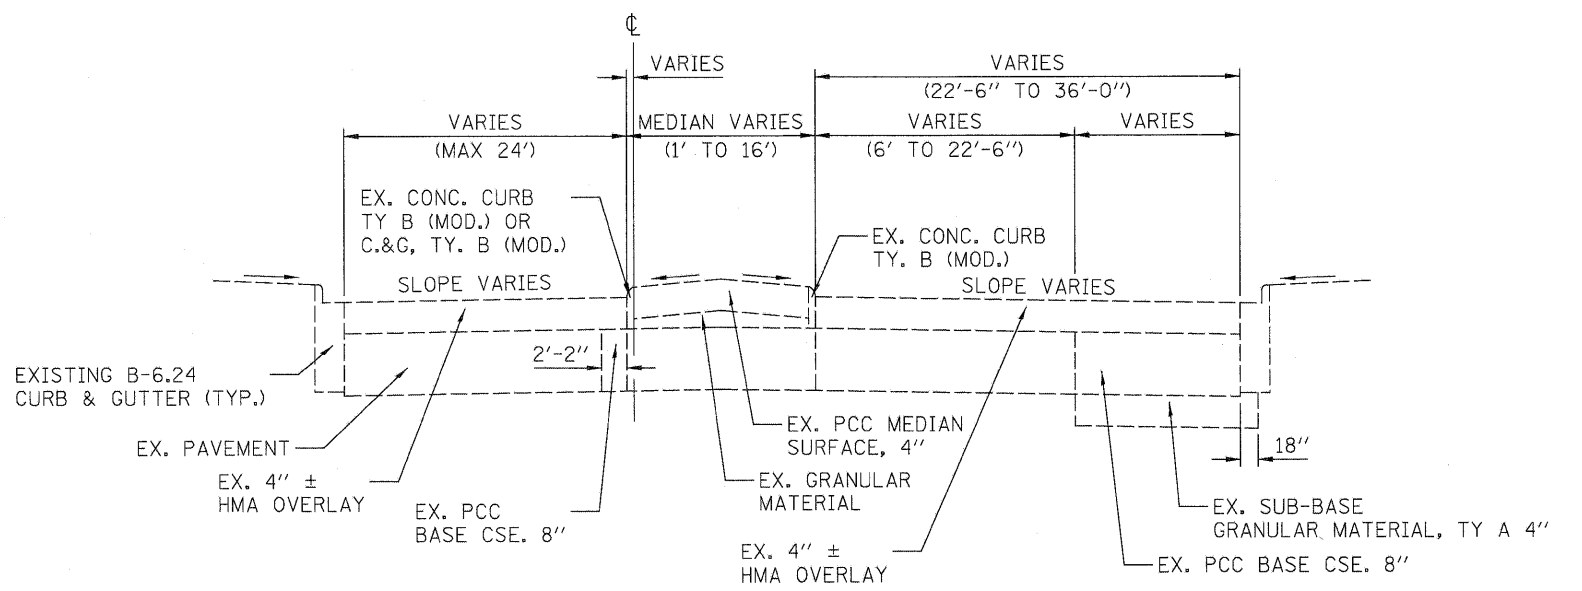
℄

VARIES

VARIES
(22'-6" TO 36'-0")

VARIES
(MAX 24')

MEDIAN VARIES
(1' TO 16')

VARIES
(6' TO 22'-6")

VARIES

EX. CONC. CURB
TY B (MOD.) OR
C.&G, TY. B (MOD.)

EX. CONC. CURB
TY. B (MOD.)

SLOPE VARIES

SLOPE VARIES

2'-2"

EXISTING B-6.24
CURB & GUTTER (TYP.)

EX. PAVEMENT

EX. PCC MEDIAN
SURFACE, 4"

18"

EX. 4" ±
HMA OVERLAY

EX. PCC
BASE CSE. 8"

EX. GRANULAR
MATERIAL

EX. SUB-BASE
GRANULAR MATERIAL, TY A 4"

EX. 4" ±
HMA OVERLAY

EX. PCC BASE CSE. 8"